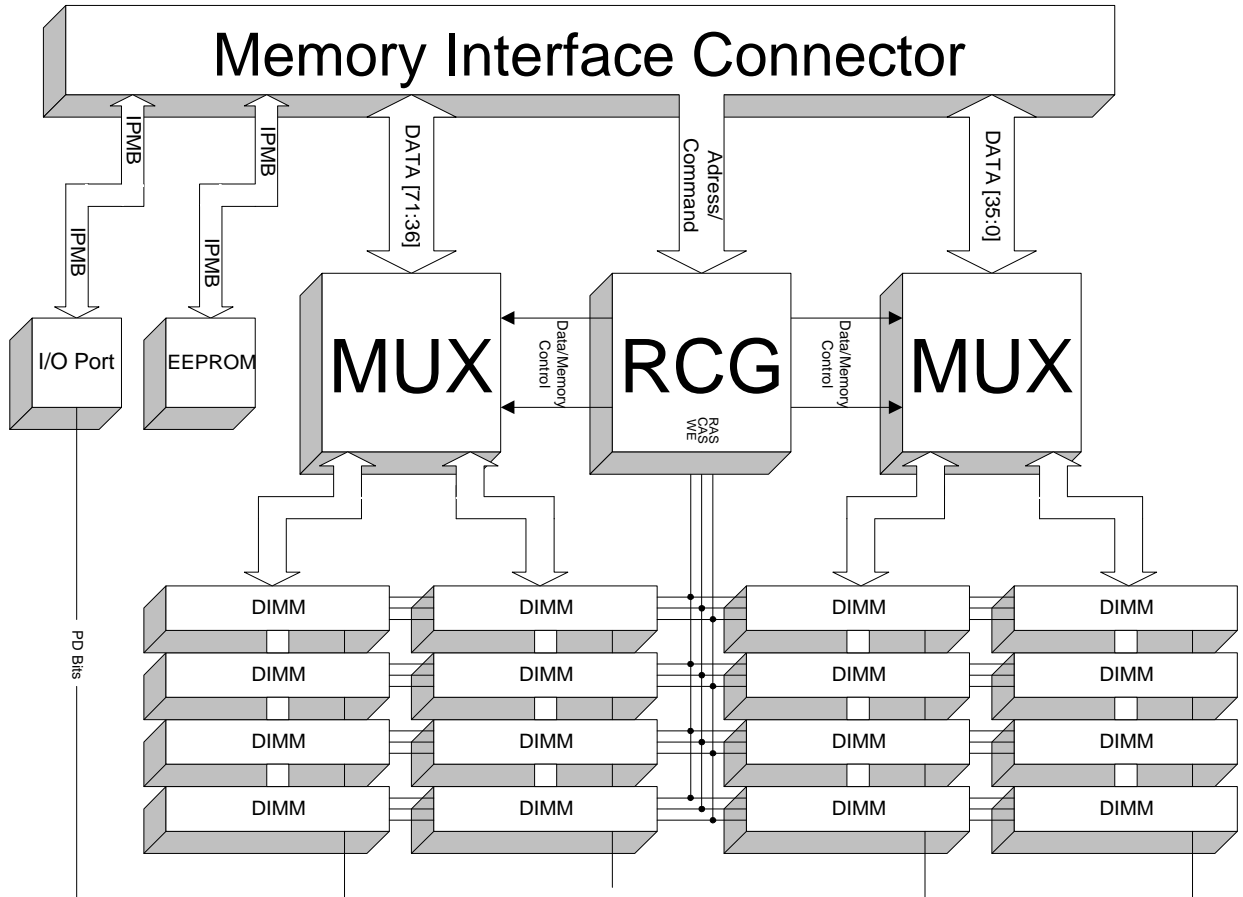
Memory Interface Connector

IPMB

IPMB

IPMB

IPMB

DATA [71:36]

Adress/ Command

DATA [35:0]

I/O Port

EEPROM

MUX

Data/Memory Control

RCG

RAS CAS WE

Data/Memory Control

MUX

PD Bits

DIMM

DIMM

DIMM

DIMM

DIMM

DIMM

DIMM

DIMM

DIMM

DIMM

DIMM

DIMM

DIMM

DIMM

DIMM

DIMM